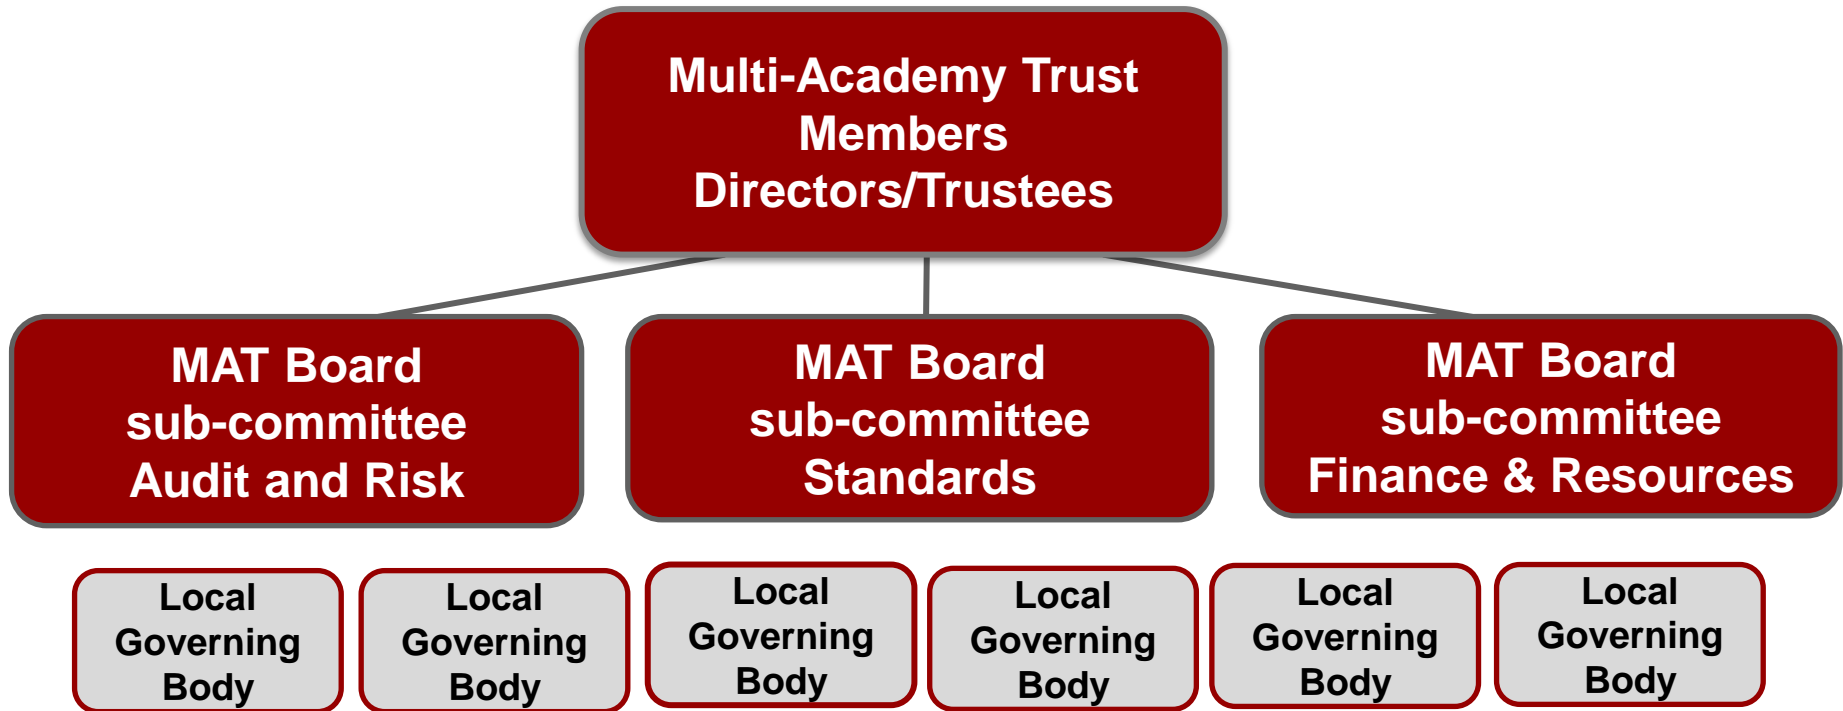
Multi-Academy Trust
Members
Directors/Trustees

MAT Board
sub-committee
Audit and Risk

MAT Board
sub-committee
Standards

MAT Board
sub-committee
Finance & Resources

Local Governing Body

Local Governing Body

Local Governing Body

Local Governing Body

Local Governing Body

Local Governing Body